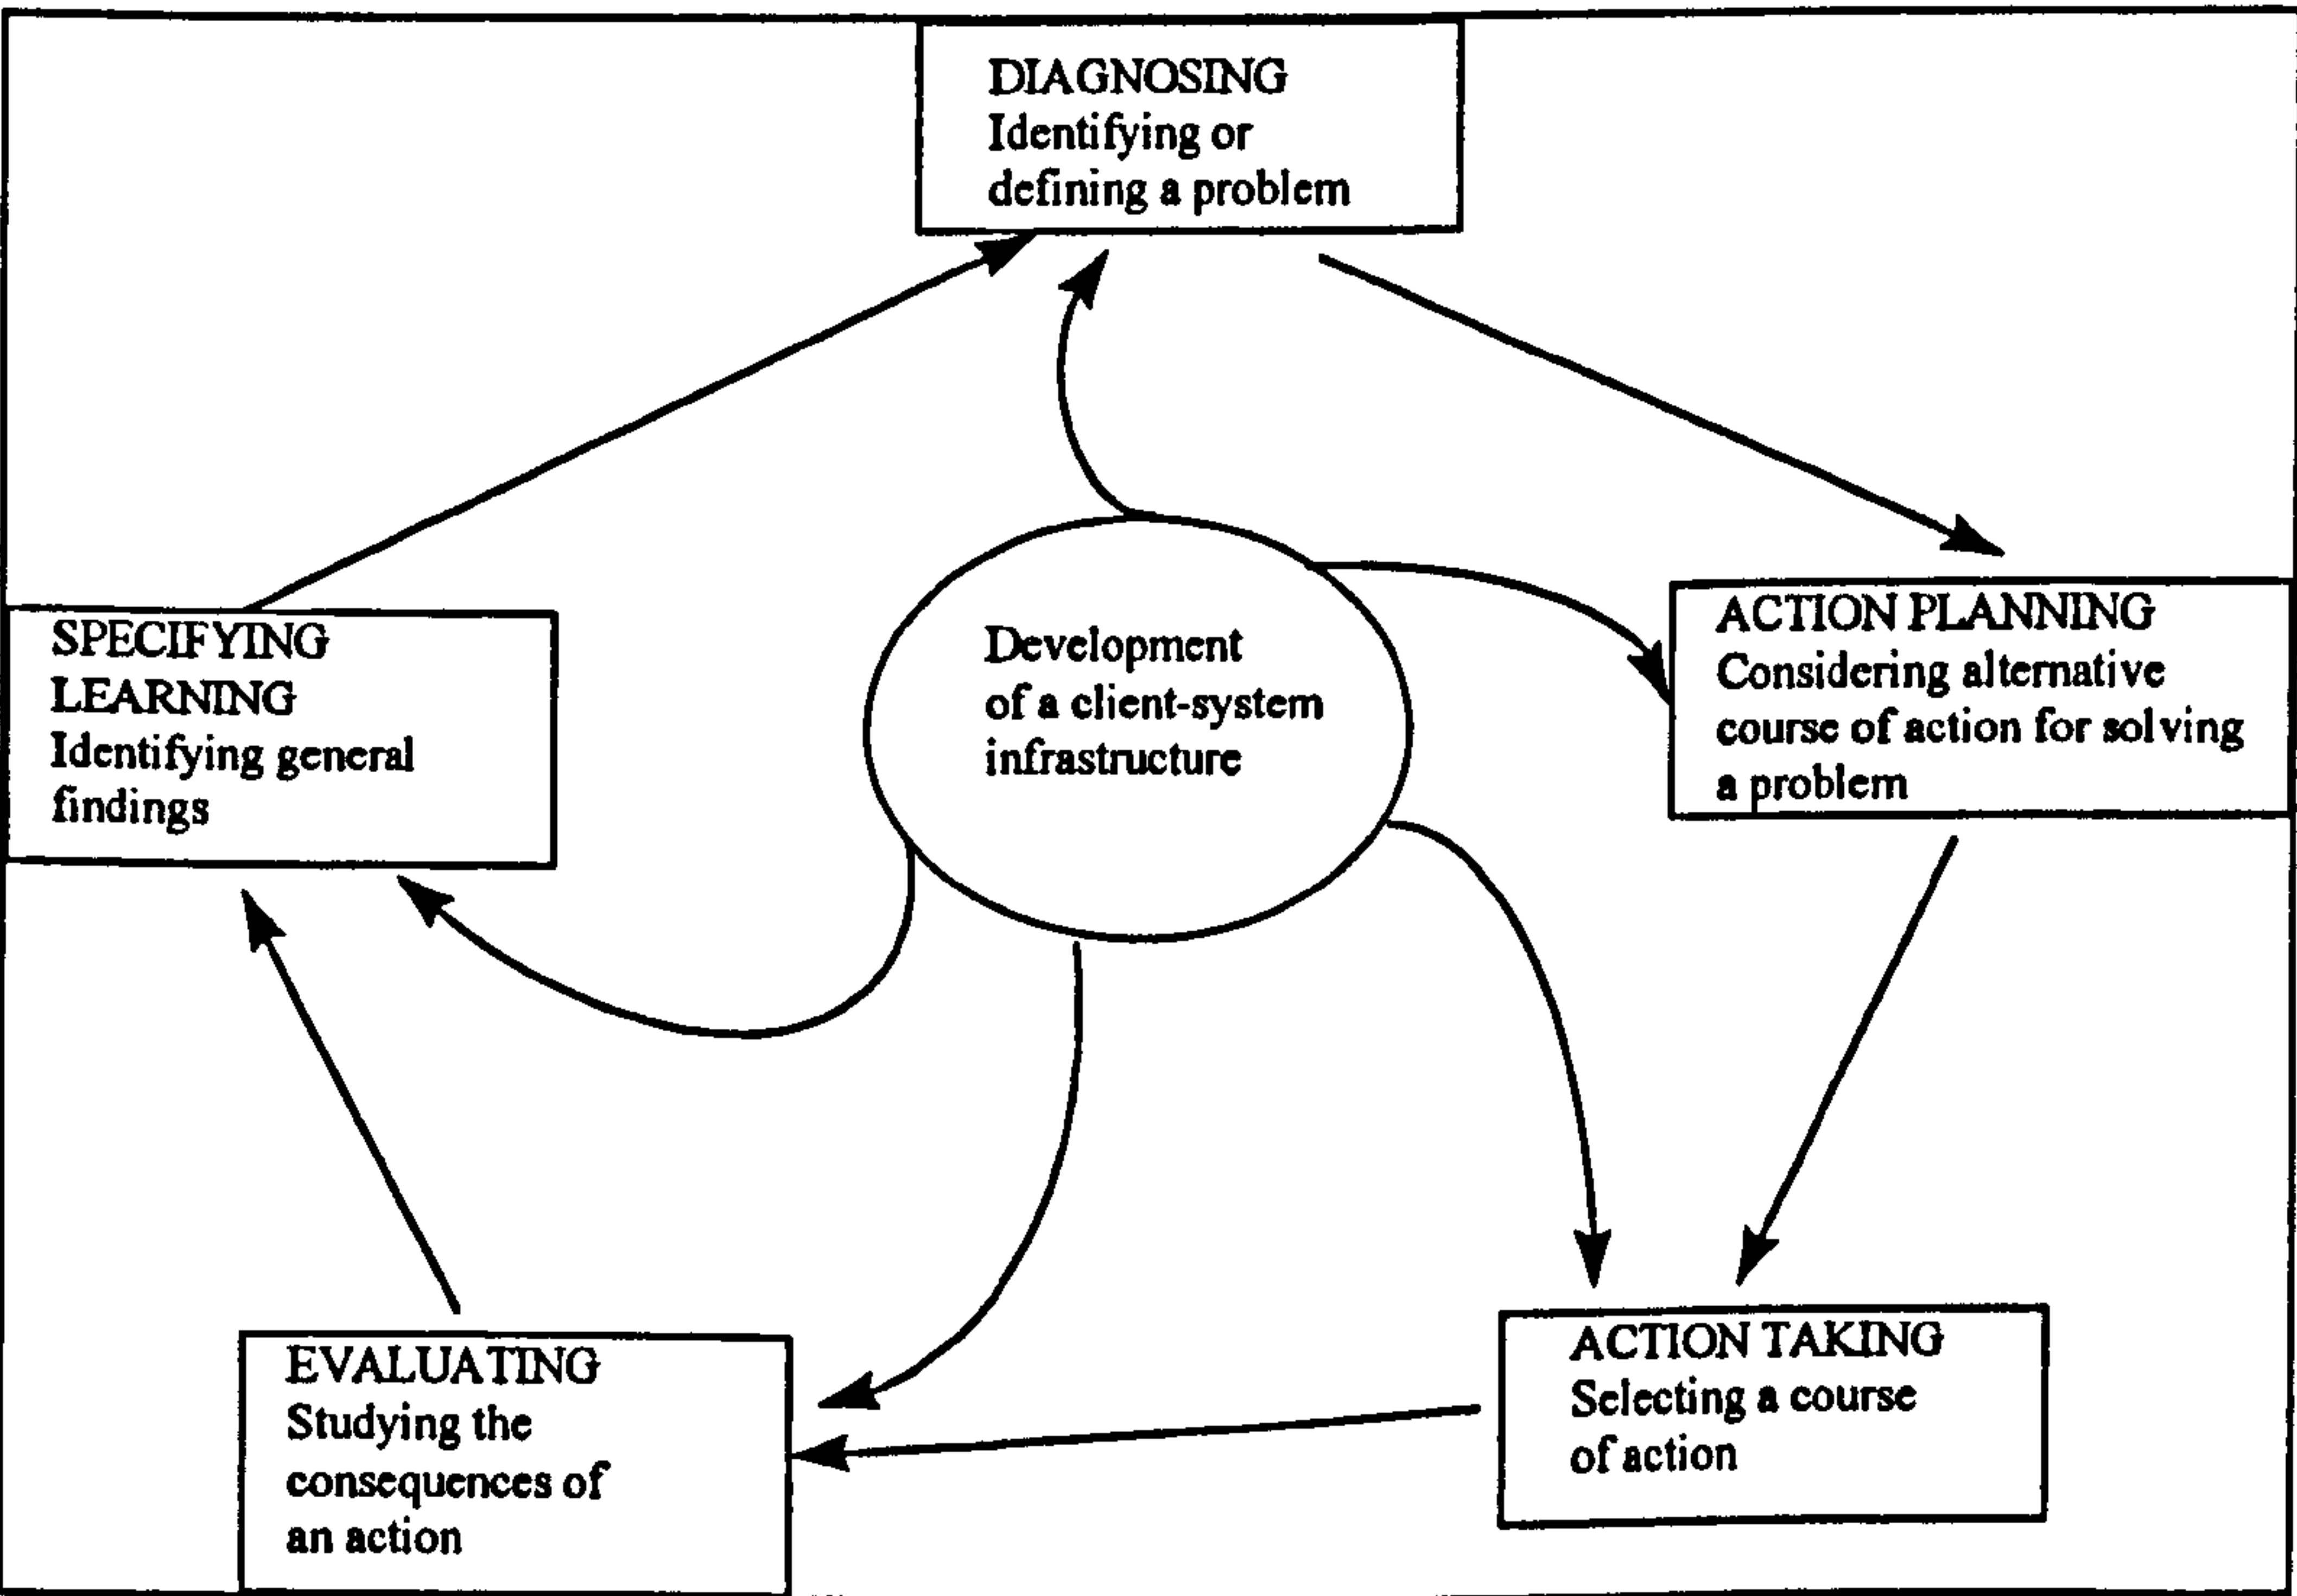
DIAGNOSING
Identifying or defining a problem

ACTION PLANNING
Considering alternative course of action for solving a problem

Development of a client-system infrastructure

SPECIFYING LEARNING
Identifying general findings

ACTION TAKING
Selecting a course of action

EVALUATING
Studying the consequences of an action